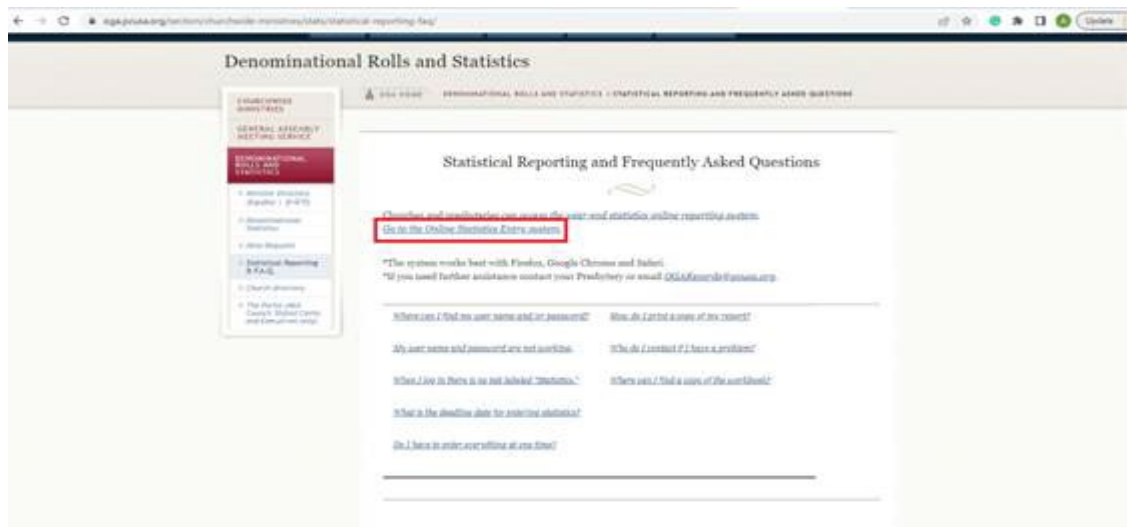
oga.pcusa.org/section/churchwide-ministries/stats/statistical-reporting-faq/

Update

Denominational Rolls and Statistics

CHURCHWIDE MINISTRIES

GENERAL ASSEMBLY MEETING SERVICE

DENOMINATIONAL ROLLS AND STATISTICS

Minister Directory (Español | 한국어)

Denominational Statistics

Data Requests

Statistical Reporting & F.A.Q.

Church directory

The Portal (Mid Council, Stated Clerks and Executives only)

OGA HOME    DENOMINATIONAL ROLLS AND STATISTICS | STATISTICAL REPORTING AND FREQUENTLY ASKED QUESTIONS

Statistical Reporting and Frequently Asked Questions

Churches and presbyteries can access the year-end statistics online reporting system.
Go to the Online Statistics Entry system.

*The system works best with Firefox, Google Chrome and Safari.
*If you need further assistance contact your Presbytery or email OGARecords@pcusa.org.

Where can I find my user name and/or password?

How do I print a copy of my report?

My user name and password are not working.

Who do I contact if I have a problem?

When I log in there is no tab labeled "Statistics."

Where can I find a copy of the worksheet?

What is the deadline date for entering statistics?

Do I have to enter everything at one time?